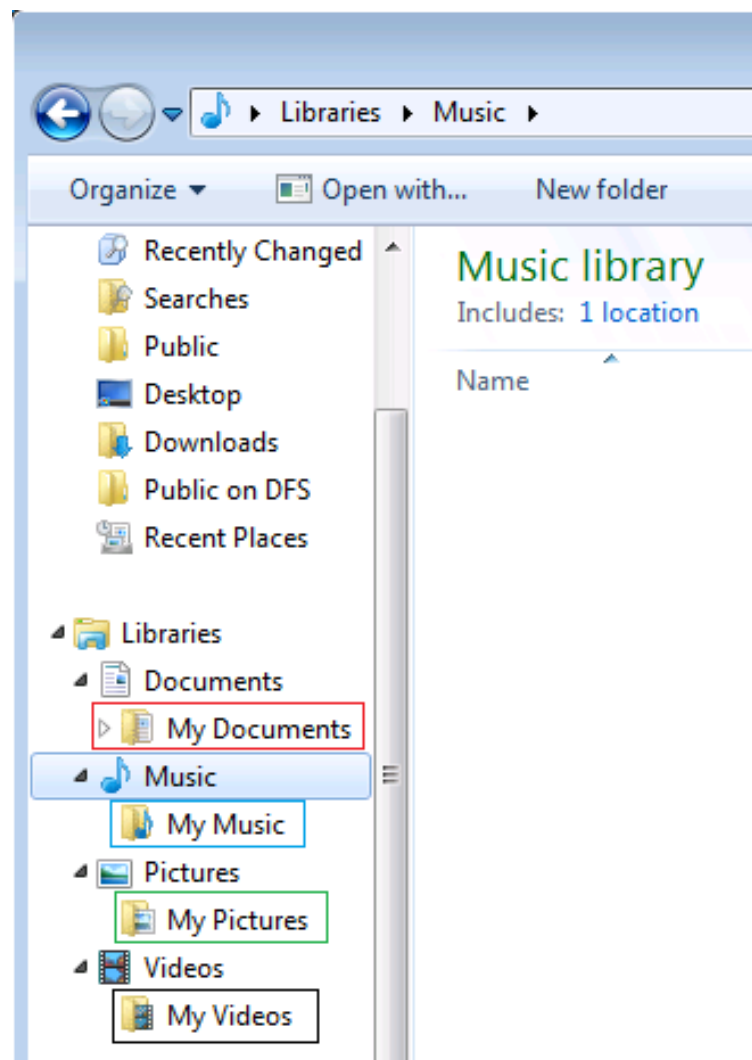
▸ Libraries ▸ Music ▸

Organize ▾ Open with... New folder

Recently Changed
Searches
Public
Desktop
Downloads
Public on DFS
Recent Places

Libraries
Documents
My Documents
Music
My Music
Pictures
My Pictures
Videos
My Videos

Music library
Includes: 1 location

Name